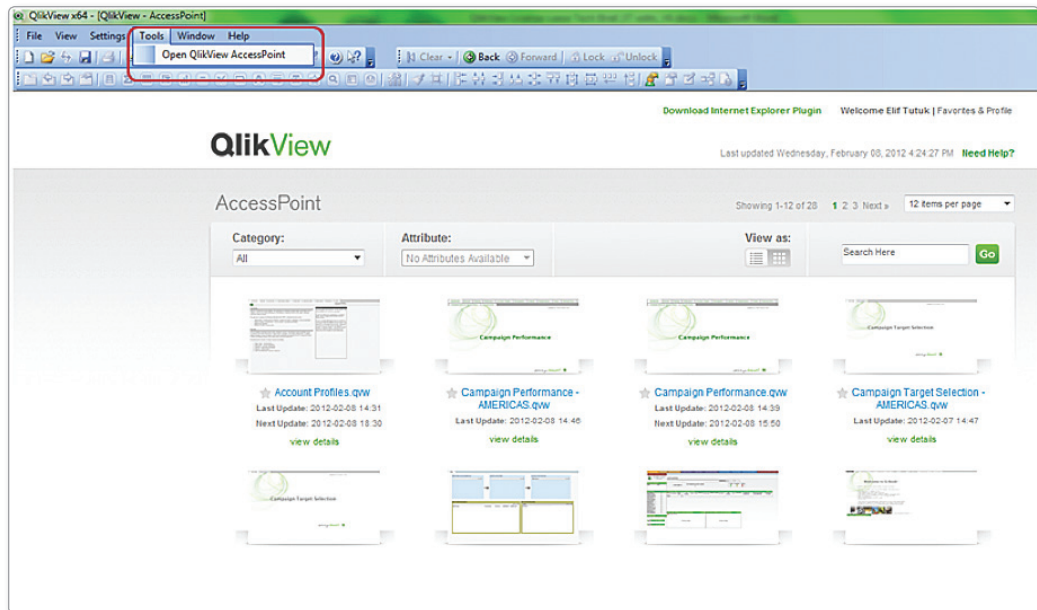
QlikView x64 - [QlikView - AccessPoint]

File View Settings Tools Window Help

Open QlikView AccessPoint

Clear Back Forward Lock Unlock

Download Internet Explorer Plugin Welcome Elif Tutuk | Favorites & Profile

QlikView

Last updated Wednesday, February 08, 2012 4:24:27 PM Need Help?

AccessPoint

Showing 1-12 of 28 1 2 3 Next » 12 items per page

Category:
All

Attribute:
No Attributes Available

View as:

Search Here Go

Campaign Performance

Campaign Performance

Account Profiles.qvw
Last Update: 2012-02-08 14:31
Next Update: 2012-02-08 18:30
view details

Campaign Performance - AMERICAS.qvw
Last Update: 2012-02-08 14:46
view details

Campaign Performance.qvw
Last Update: 2012-02-08 14:39
Next Update: 2012-02-08 15:50
view details

Campaign Target Selection - AMERICAS.qvw
Last Update: 2012-02-07 14:47
view details

Campaign Target Selection